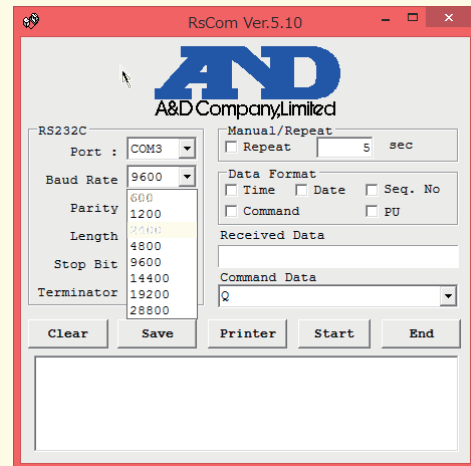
RsCom Ver.5.10

A&D

A&D Company,Limited

RS232C

Port : COM3

Baud Rate 9600

Parity

Length

Stop Bit

Terminator

600
1200
2400
4800
9600
14400
19200
28800

Manual/Repeat

Repeat 5 sec

Data Format

Time Date Seq. No

Command PU

Received Data

Command Data

Q

Clear Save Printer Start End